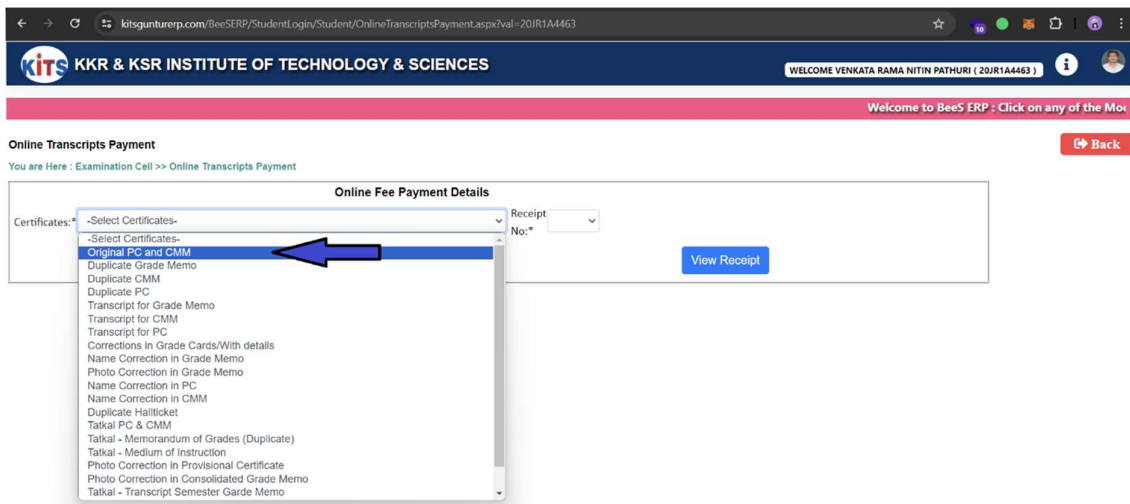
kitsgunturerp.com/BeeSERP/StudentLogin/Student/OnlineTranscriptsPayment.aspx?val=20JR1A4463

10

KITS KKR & KSR INSTITUTE OF TECHNOLOGY & SCIENCES

WELCOME VENKATA RAMA NITIN PATHURI ( 20JR1A4463 )

Welcome to BeeS ERP : Click on any of the Mo

Online Transcripts Payment

Back

You are Here : Examination Cell >> Online Transcripts Payment

Online Fee Payment Details

Certificates:* -Select Certificates-

Receipt No:*

View Receipt

-Select Certificates-
Original PC and CMM
Duplicate Grade Memo
Duplicate CMM
Duplicate PC
Transcript for Grade Memo
Transcript for CMM
Transcript for PC
Corrections in Grade Cards/With details
Name Correction in Grade Memo
Photo Correction in Grade Memo
Name Correction in PC
Name Correction in CMM
Duplicate Hallticket
Tatkal PC & CMM
Tatkal - Memorandum of Grades (Duplicate)
Tatkal - Medium of Instruction
Photo Correction in Provisional Certificate
Photo Correction in Consolidated Grade Memo
Tatkal - Transcript Semester Garde Memo